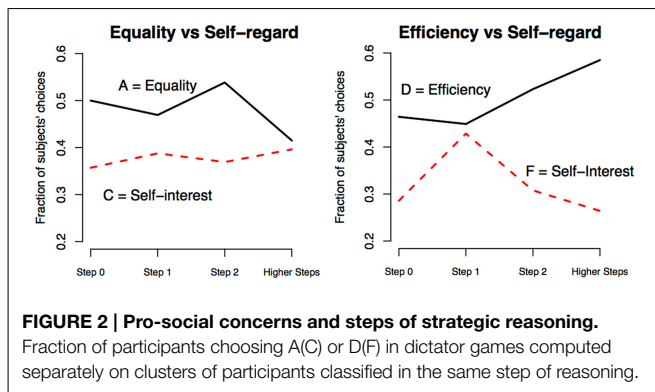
Equality vs Self–regard

Fraction of subjects' choices

0.6
0.5
0.4
0.3
0.2

A = Equality

C = Self–interest

Step 0
Step 1
Step 2
Higher Steps

Efficiency vs Self–regard

Fraction of subjects' choices

0.6
0.5
0.4
0.3
0.2

D = Efficiency

F = Self–Interest

Step 0
Step 1
Step 2
Higher Steps

**FIGURE 2 | Pro-social concerns and steps of strategic reasoning.** Fraction of participants choosing A(C) or D(F) in dictator games computed separately on clusters of participants classified in the same step of reasoning.